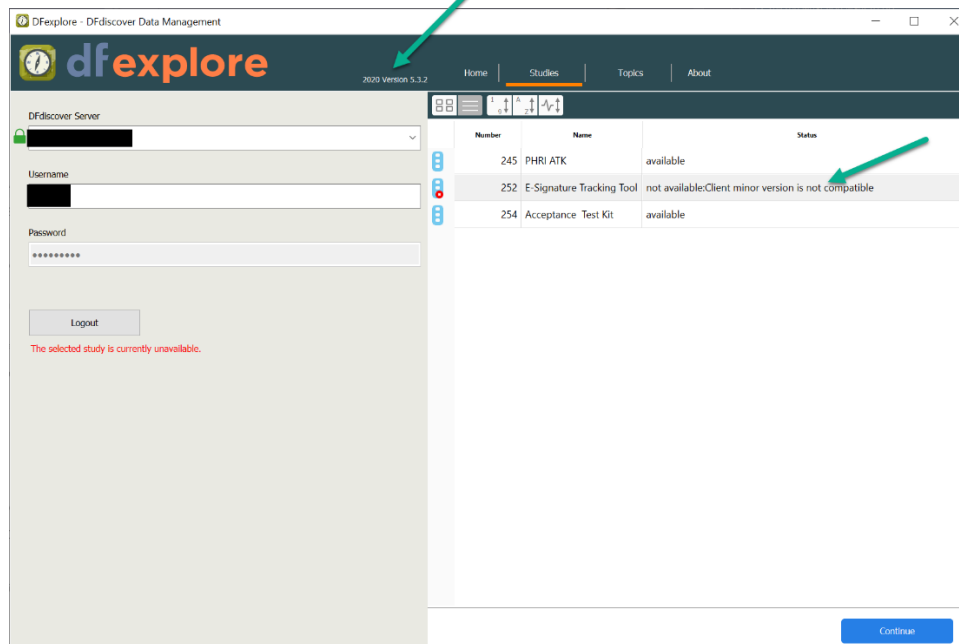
DFexplore - DFdiscover Data Management

dfexplore

2020 Version 5.3.2

Home | Studies | Topics | About

DFdiscover Server

Username

Password

•••••••••

Logout

The selected study is currently unavailable.

| Number | Name | Status |
|---|---|---|
| 245 | PHRI ATK | available |
| 252 | E-Signature Tracking Tool | not available:Client minor version is not compatible |
| 254 | Acceptance Test Kit | available |

Continue